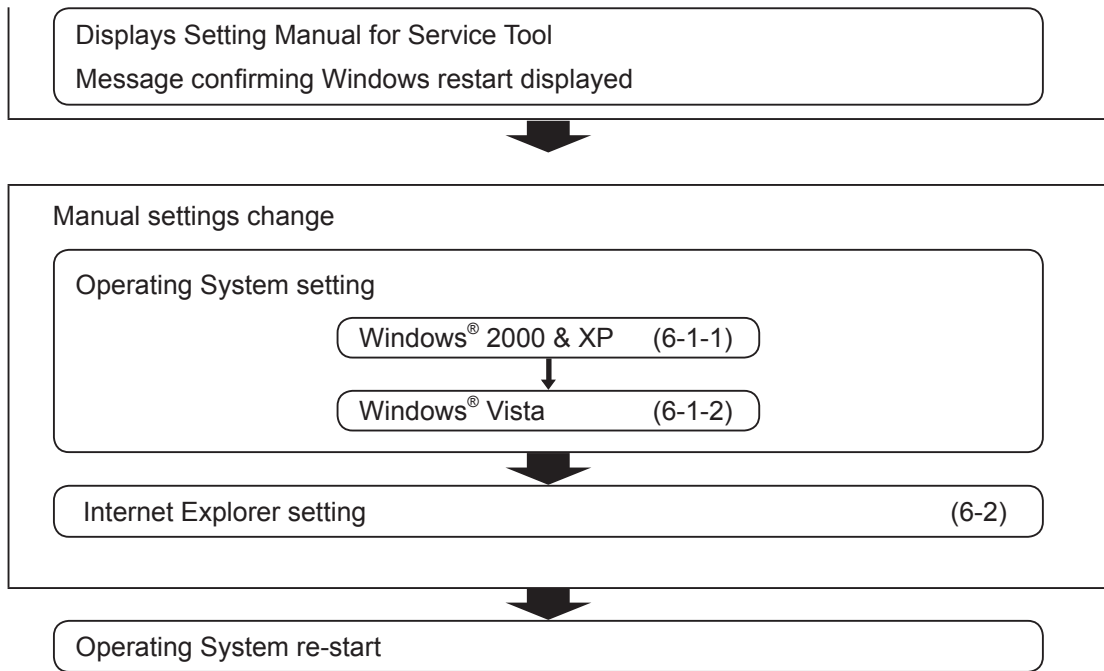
Displays Setting Manual for Service Tool
Message confirming Windows restart displayed

Manual settings change

Operating System setting

Windows® 2000 & XP (6-1-1)

Windows® Vista (6-1-2)

Internet Explorer setting (6-2)

Operating System re-start